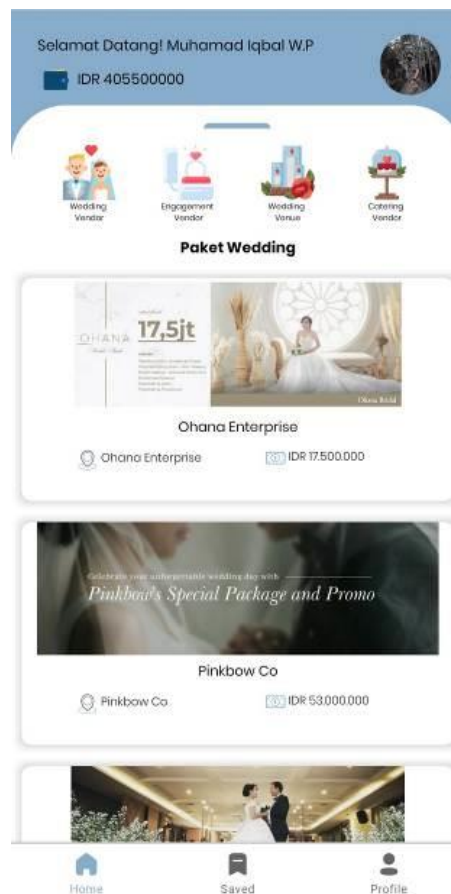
Selamat Datang! Muhamad Iqbal W.P

IDR 405500000

Wedding Vendor

Engagement Vendor

Wedding Venue

Catering Vendor

Paket Wedding

OHANA

17,5jt

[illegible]

Ohana Bridal

Ohana Enterprise

Ohana Enterprise

IDR 17.500.000

Celebrate your unforgettable wedding day with

Pinkbow's Special Package and Promo

Pinkbow Co

Pinkbow Co

IDR 53.000.000

Home

Saved

Profile